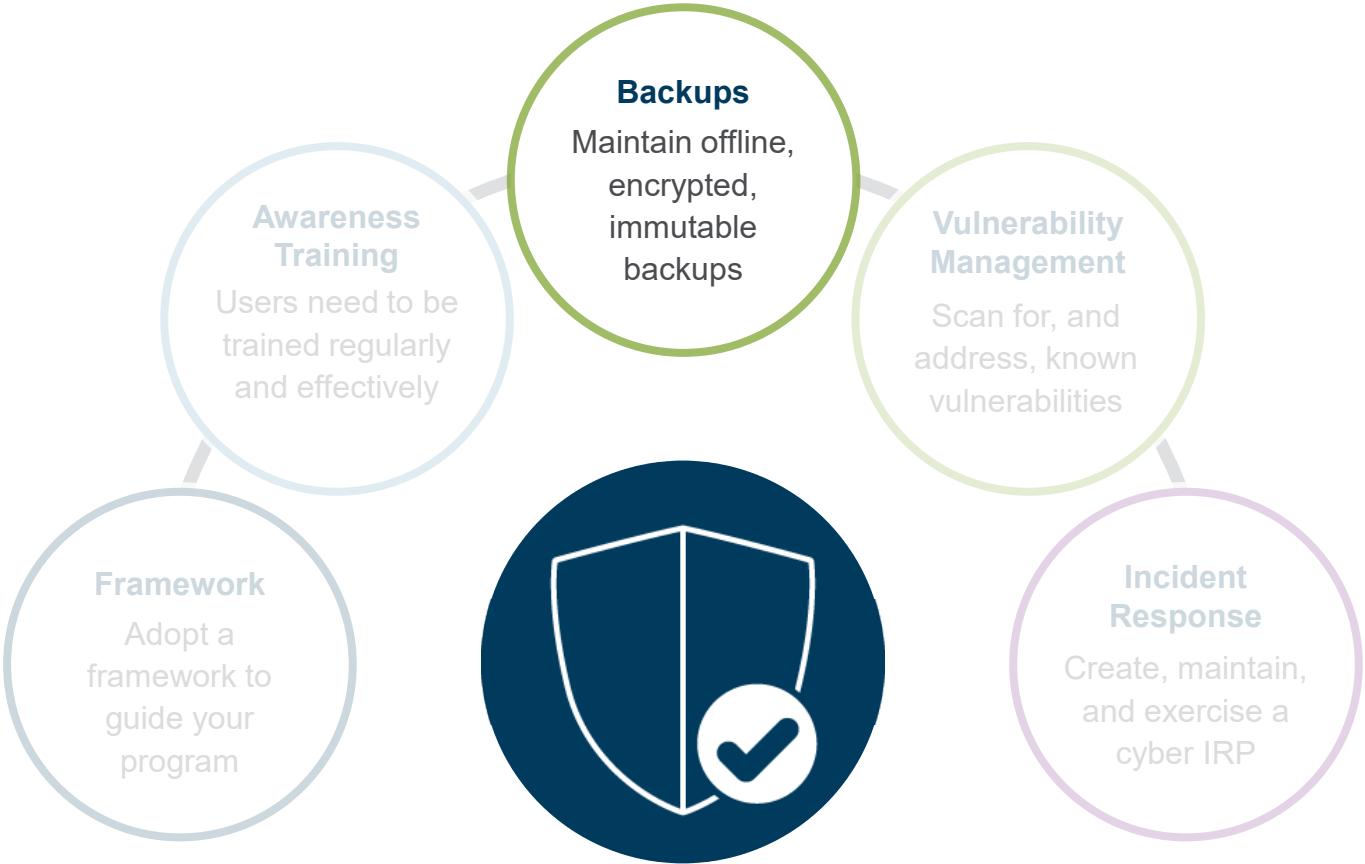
Backups
Maintain offline, encrypted, immutable backups

Awareness Training
Users need to be trained regularly and effectively

Vulnerability Management
Scan for, and address, known vulnerabilities

Framework
Adopt a framework to guide your program

Incident Response
Create, maintain, and exercise a cyber IRP